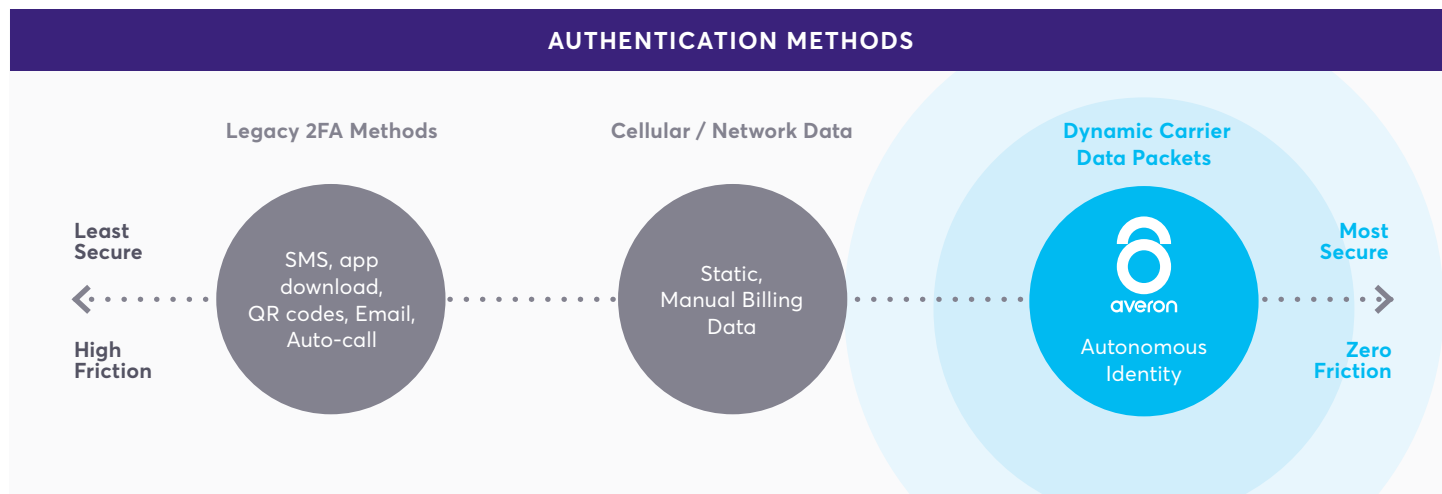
AUTHENTICATION METHODS

Legacy 2FA Methods

Cellular / Network Data

Dynamic Carrier Data Packets

Least Secure

High Friction

SMS, app download, QR codes, Email, Auto-call

Static, Manual Billing Data

averon

Autonomous Identity

Most Secure

Zero Friction